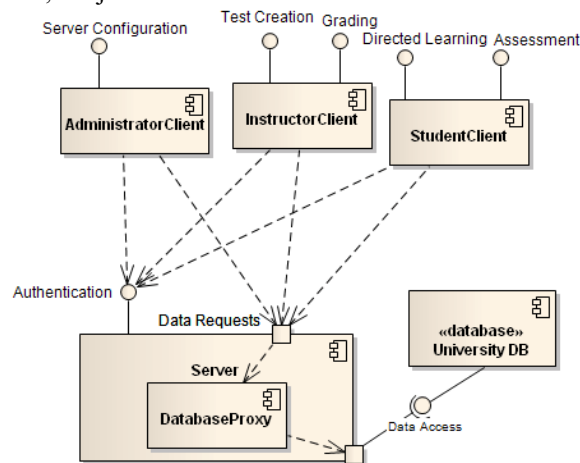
Server Configuration

Test Creation

Grading

Directed Learning

Assessment

AdministratorClient

InstructorClient

StudentClient

Authentication

Data Requests

«database»
University DB

Server

DatabaseProxy

Data Access